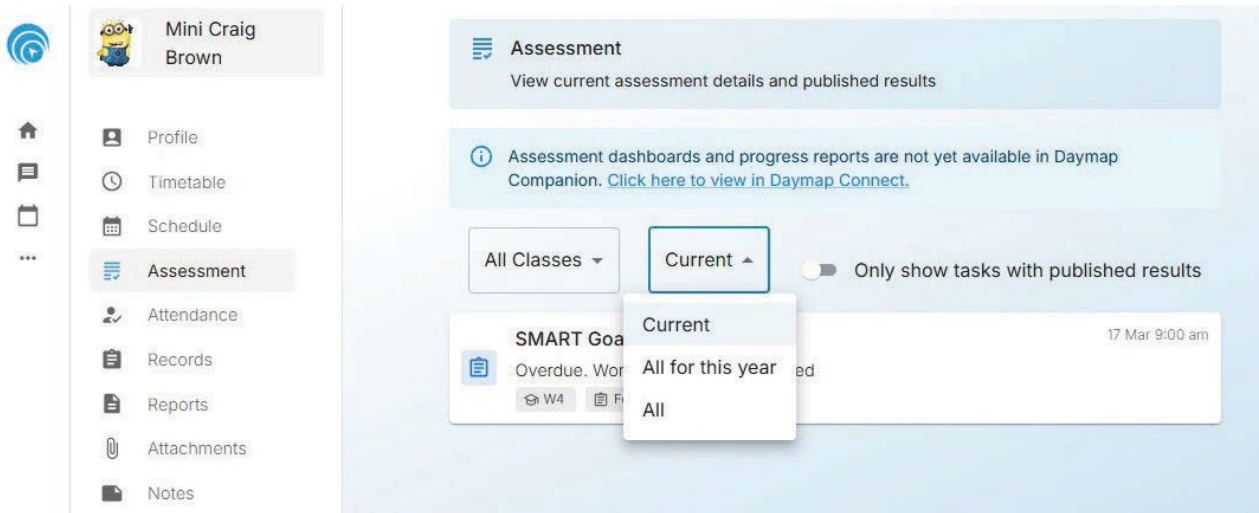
Mini Craig Brown

Profile
Timetable
Schedule
Assessment
Attendance
Records
Reports
Attachments
Notes

Assessment
View current assessment details and published results

Assessment dashboards and progress reports are not yet available in Daymap Companion. Click here to view in Daymap Connect.

All Classes
Current
Only show tasks with published results

SMART Goa
17 Mar 9:00 am
Overdue. Wor
ed
W4
F

Current
All for this year
All